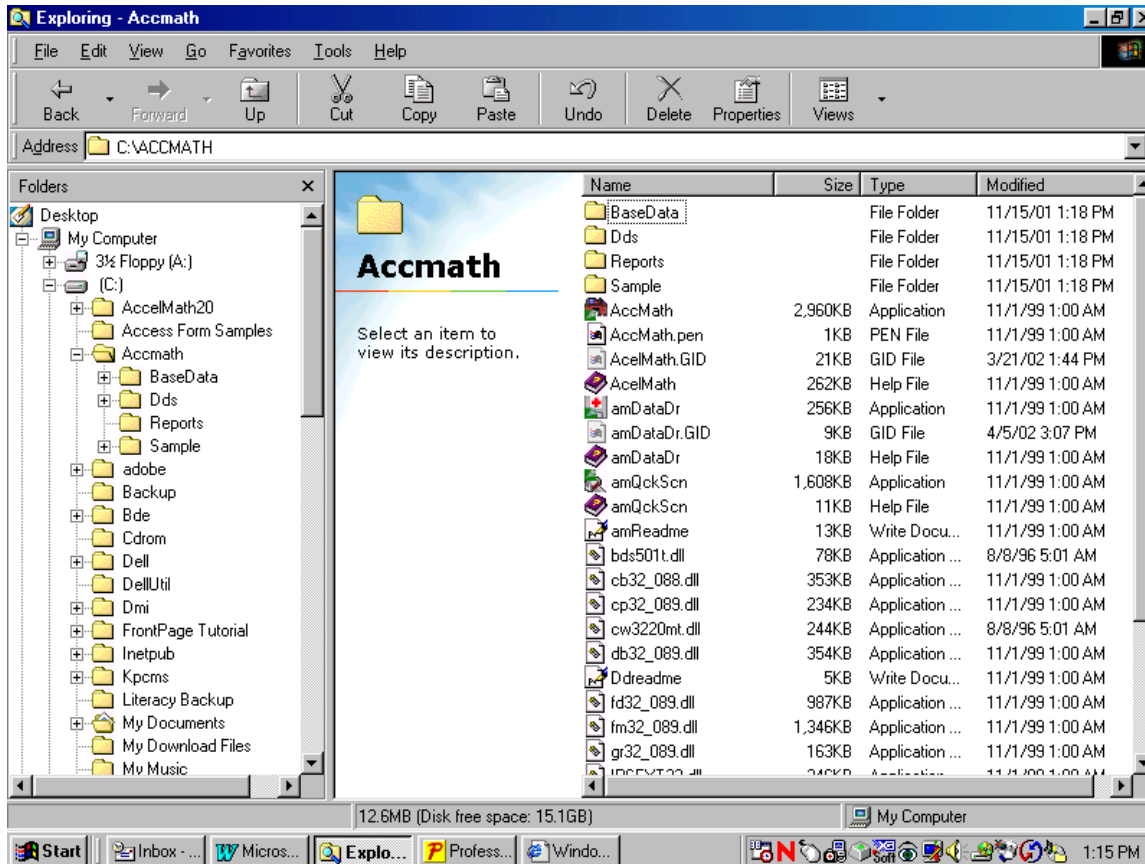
Exploring - Accmath

File Edit View Go Favorites Tools Help

Back Forward Up Cut Copy Paste Undo Delete Properties Views

Address C:\ACCMATH

Folders

Desktop
My Computer
3½ Floppy (A:)
(C:)
AccelMath20
Access Form Samples
Accmath
BaseData
Dds
Reports
Sample
adobe
Backup
Bde
Cdrom
Dell
DellUtil
Dmi
FrontPage Tutorial
Inetpub
Kpcms
Literacy Backup
My Documents
My Download Files
My Music

Accmath

Select an item to view its description.

| Name | Size | Type | Modified |
|---|---|---|---|
| BaseData | | File Folder | 11/15/01 1:18 PM |
| Dds | | File Folder | 11/15/01 1:18 PM |
| Reports | | File Folder | 11/15/01 1:18 PM |
| Sample | | File Folder | 11/15/01 1:18 PM |
| AccMath | 2,960KB | Application | 11/1/99 1:00 AM |
| AccMath.pen | 1KB | PEN File | 11/1/99 1:00 AM |
| AcelMath.GID | 21KB | GID File | 3/21/02 1:44 PM |
| AcelMath | 262KB | Help File | 11/1/99 1:00 AM |
| amDataDr | 256KB | Application | 11/1/99 1:00 AM |
| amDataDr.GID | 9KB | GID File | 4/5/02 3:07 PM |
| amDataDr | 18KB | Help File | 11/1/99 1:00 AM |
| amQckScn | 1,608KB | Application | 11/1/99 1:00 AM |
| amQckScn | 11KB | Help File | 11/1/99 1:00 AM |
| amReadme | 13KB | Write Docu... | 11/1/99 1:00 AM |
| bds501t.dll | 78KB | Application ... | 8/8/96 5:01 AM |
| cb32_088.dll | 353KB | Application ... | 11/1/99 1:00 AM |
| cp32_089.dll | 234KB | Application ... | 11/1/99 1:00 AM |
| cw3220mt.dll | 244KB | Application ... | 8/8/96 5:01 AM |
| db32_089.dll | 354KB | Application ... | 11/1/99 1:00 AM |
| Ddreadme | 5KB | Write Docu... | 11/1/99 1:00 AM |
| fd32_089.dll | 987KB | Application ... | 11/1/99 1:00 AM |
| fm32_089.dll | 1,346KB | Application ... | 11/1/99 1:00 AM |
| gr32_089.dll | 163KB | Application ... | 11/1/99 1:00 AM |
| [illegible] | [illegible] | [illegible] | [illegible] |

12.6MB (Disk free space: 15.1GB)
My Computer

Start | Inbox - ... | Micros... | Explo... | Profess... | Windo... | 1:15 PM